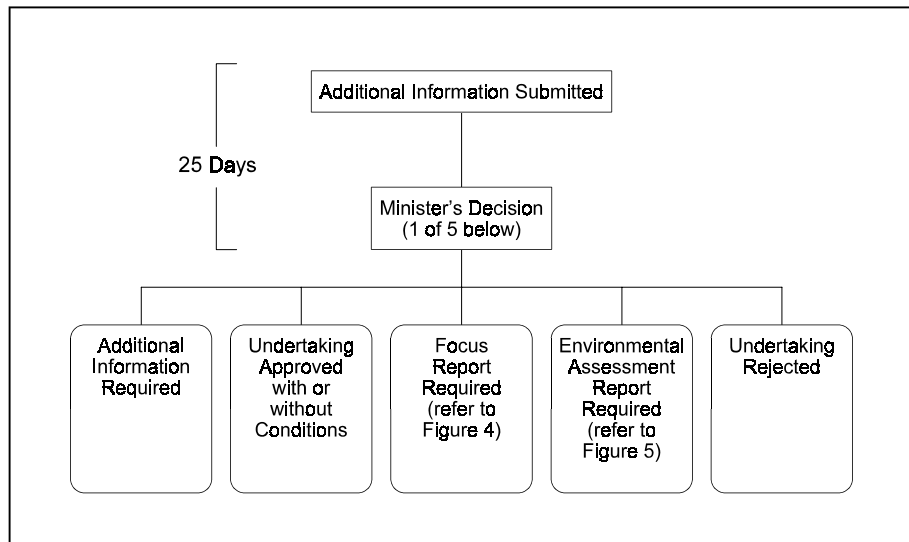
25 Days

Additional Information Submitted

Minister's Decision (1 of 5 below)

Additional Information Required

Undertaking Approved with or without Conditions

Focus Report Required (refer to Figure 4)

Environmental Assessment Report Required (refer to Figure 5)

Undertaking Rejected